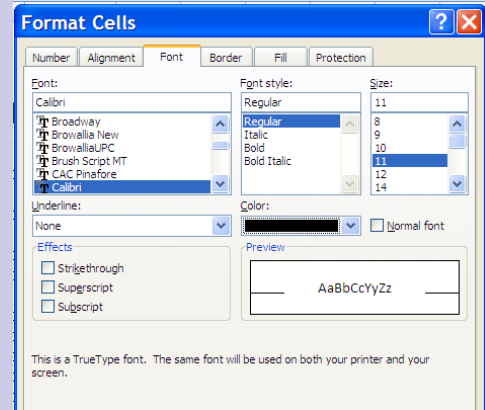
Format Cells

Number | Alignment | Font | Border | Fill | Protection

Font:
Calibri
Broadway
Browallia New
BrowalliaUPC
Brush Script MT
CAC Pinafore
Calibri

Font style:
Regular
Regular
Italic
Bold
Bold Italic

Size:
11
8
9
10
11
12
14

Underline:
None

Color:

Normal font

Effects
Strikethrough
Superscript
Subscript

Preview
AaBbCcYyZz

This is a TrueType font. The same font will be used on both your printer and your screen.